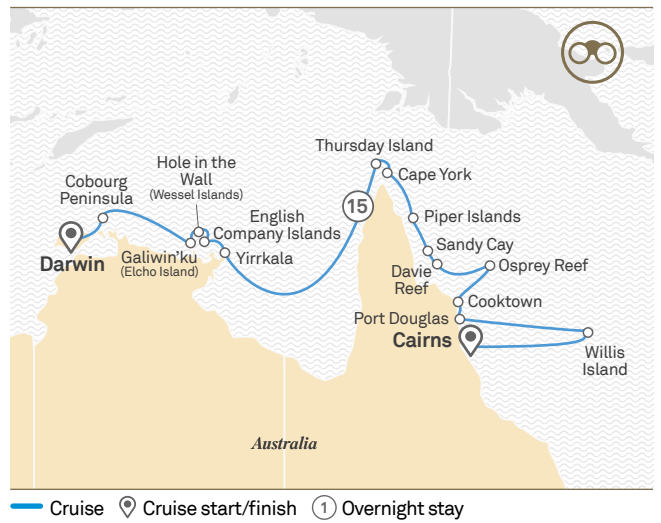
Thursday Island
Cape York
Hole in the Wall
(Wessel Islands)
Cobourg Peninsula
English Company Islands
15
Piper Islands
Sandy Cay
Darwin
Galiwin'ku
(Elcho Island)
Yirrkala
Davie Reef
Osprey Reef
Cooktown
Port Douglas
Cairns
Willis Island
Australia

Cruise Cruise start/finish 1 Overnight stay